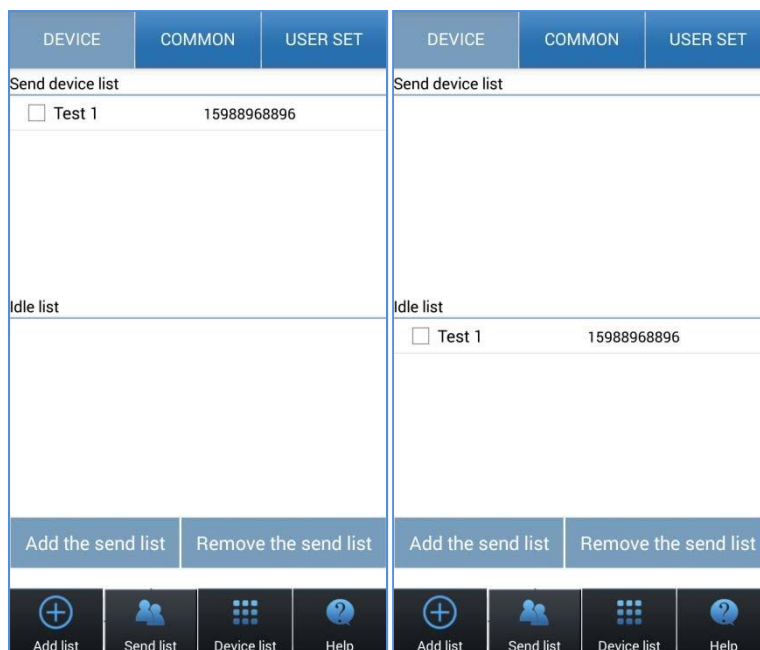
DEVICE COMMON USER SET

Send device list

Test 1 15988968896

Idle list

Add the send list Remove the send list

Add list Send list Device list Help

DEVICE COMMON USER SET

Send device list

Idle list

Test 1 15988968896

Add the send list Remove the send list

Add list Send list Device list Help